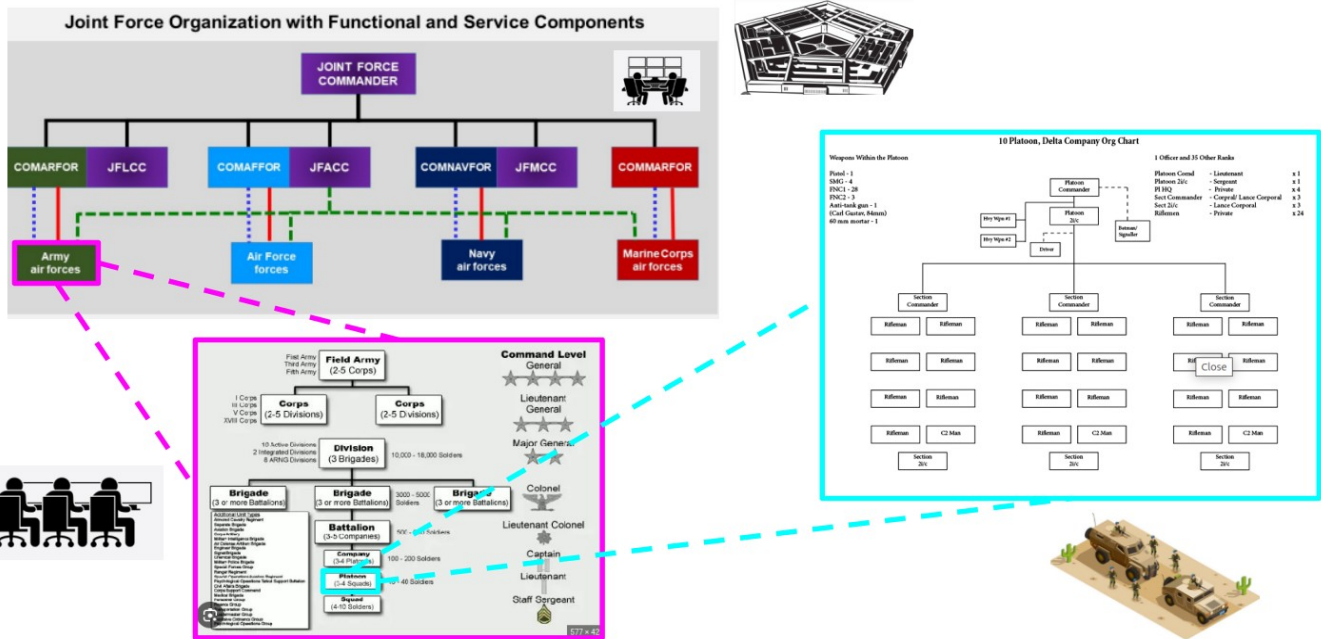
Joint Force Organization with Functional and Service Components

JOINT FORCE COMMANDER

COMARFOR JFLCC

COMAFFOR JFACC

COMNAVFOR JFMCC

COMMARFOR

Army air forces

Air Force forces

Navy air forces

Marine Corps air forces

First Army
Third Army
Fifth Army

Field Army
(2-5 Corps)

Command Level
General

I Corps
III Corps
V Corps
XVIII Corps

Corps
(2-5 Divisions)

Corps
(2-5 Divisions)

Lieutenant General

10 Active Divisions
2 Integrated Divisions
8 ARNG Divisions

Division
(3 Brigades)

10,000 - 18,000 Soldiers

Major General

Brigade
(3 or more Battalions)

Brigade
(3 or more Battalions)

3000 - 5000 Soldiers

Brigade
(3 or more Battalions)

Colonel

Battalion
(3-5 Companies)

500 - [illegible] Soldiers

Lieutenant Colonel

Company
(3-4 Platoons)

100 - 200 Soldiers

Captain

Platoon
(3-4 Squads)

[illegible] - 40 Soldiers

Lieutenant

Squad
(4-10 Soldiers)

Staff Sergeant

577 × 42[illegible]

10 Platoon, Delta Company Org Chart

Weapons Within the Platoon

Pistol - 1
SMG - 6
FNC1 - 28
FNC2 - 3
Anti-tank gun - 1
(Carl Gustav, 84mm)
60 mm mortar - 1

1 Officer and 35 Other Ranks

| | | |
|---|---|---|
| Platoon Comd | - Lieutenant | x 1 |
| Platoon 2i/c | - Sergeant | x 1 |
| Pl HQ | - Private | x 4 |
| Sect Commander | - Corporal/ Lance Corporal | x 3 |
| Sect 2i/c | - Lance Corporal | x 3 |
| Riflemen | - Private | x 24 |

Platoon Commander

Platoon 2i/c

Hvy Wpn #1

Hvy Wpn #2

Driver

Batman/ Signaller

Section Commander

Section Commander

Section Commander

Rifleman Rifleman
Rifleman Rifleman
Rifleman Rifleman
Rifleman C2 Man
Section 2i/c

Rifleman Rifleman
Rifleman Rifleman
Rifleman Rifleman
Rifleman C2 Man
Section 2i/c

Rifleman Rifleman
Rifleman Close Rifleman
Rifleman Rifleman
Rifleman C2 Man
Section 2i/c